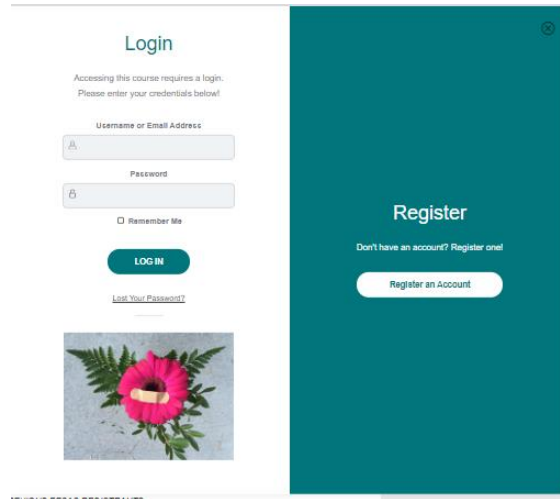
Login

Accessing this course requires a login. Please enter your credentials below!

Username or Email Address

Password

Remember Me

LOG IN

Lost Your Password?

Register

Don't have an account? Register one!

Register an Account